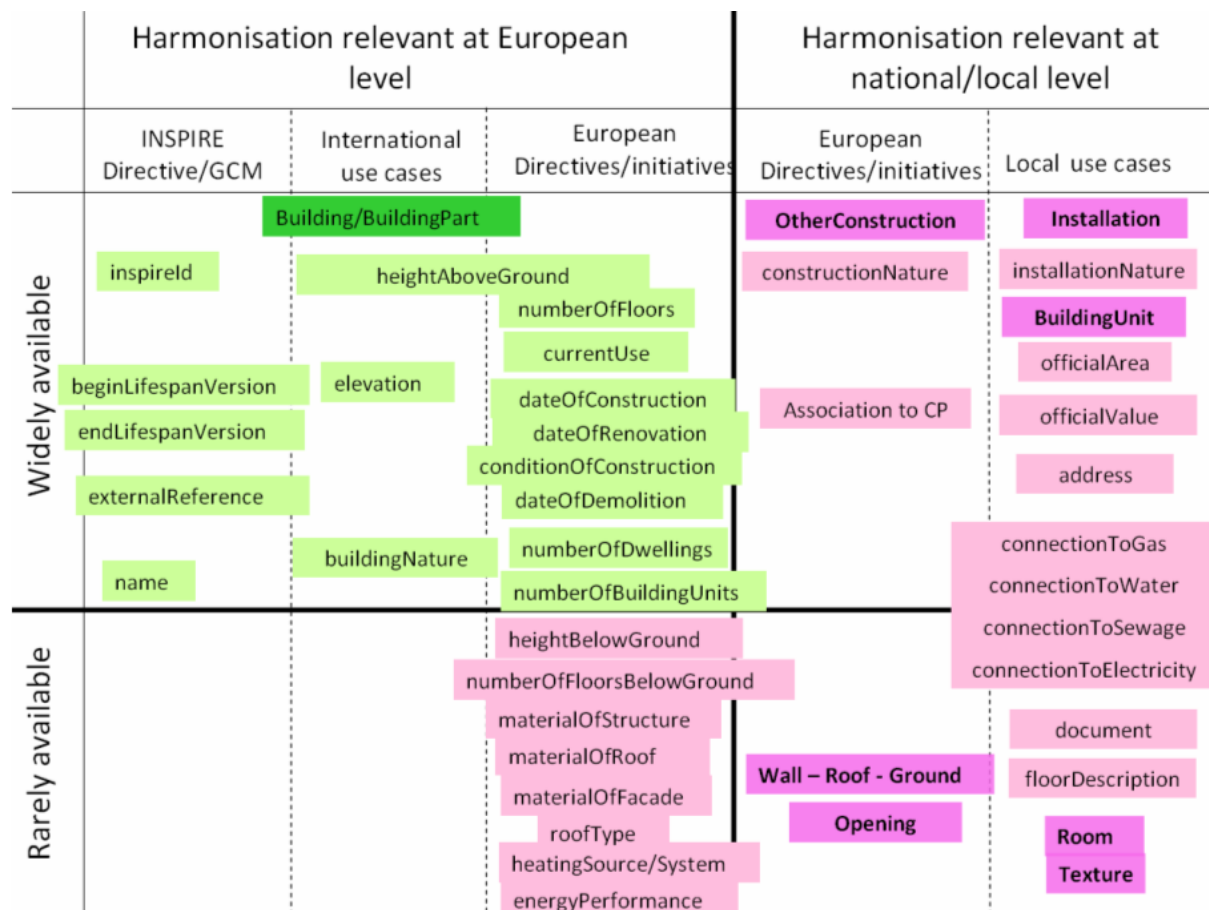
| | Harmonisation relevant at European level | | | Harmonisation relevant at national/local level | |
|---|---|---|---|---|---|
| | INSPIRE Directive/GCM | International use cases | European Directives/initiatives | European Directives/initiatives | Local use cases |
| Widely available | Building/BuildingPart | | | OtherConstruction | Installation |
| | inspireId | heightAboveGround | | constructionNature | installationNature |
| | | | numberOfFloors | | BuildingUnit |
| | | | currentUse | | officialArea |
| | beginLifespanVersion | elevation | dateOfConstruction | Association to CP | officialValue |
| | endLifespanVersion | | dateOfRenovation | | |
| | | | conditionOfConstruction | | address |
| | externalReference | | dateOfDemolition | | |
| | name | buildingNature | numberOfDwellings | | connectionToGas |
| | | | numberOfBuildingUnits | | connectionToWater |
| Rarely available | | | heightBelowGround | | connectionToSewage |
| | | | numberOfFloorsBelowGround | | connectionToElectricity |
| | | | materialOfStructure | | document |
| | | | materialOfRoof | Wall – Roof - Ground | floorDescription |
| | | | materialOfFacade | | |
| | | | roofType | Opening | Room |
| | | | heatingSource/System | | Texture |
| | | | energyPerformance | | |